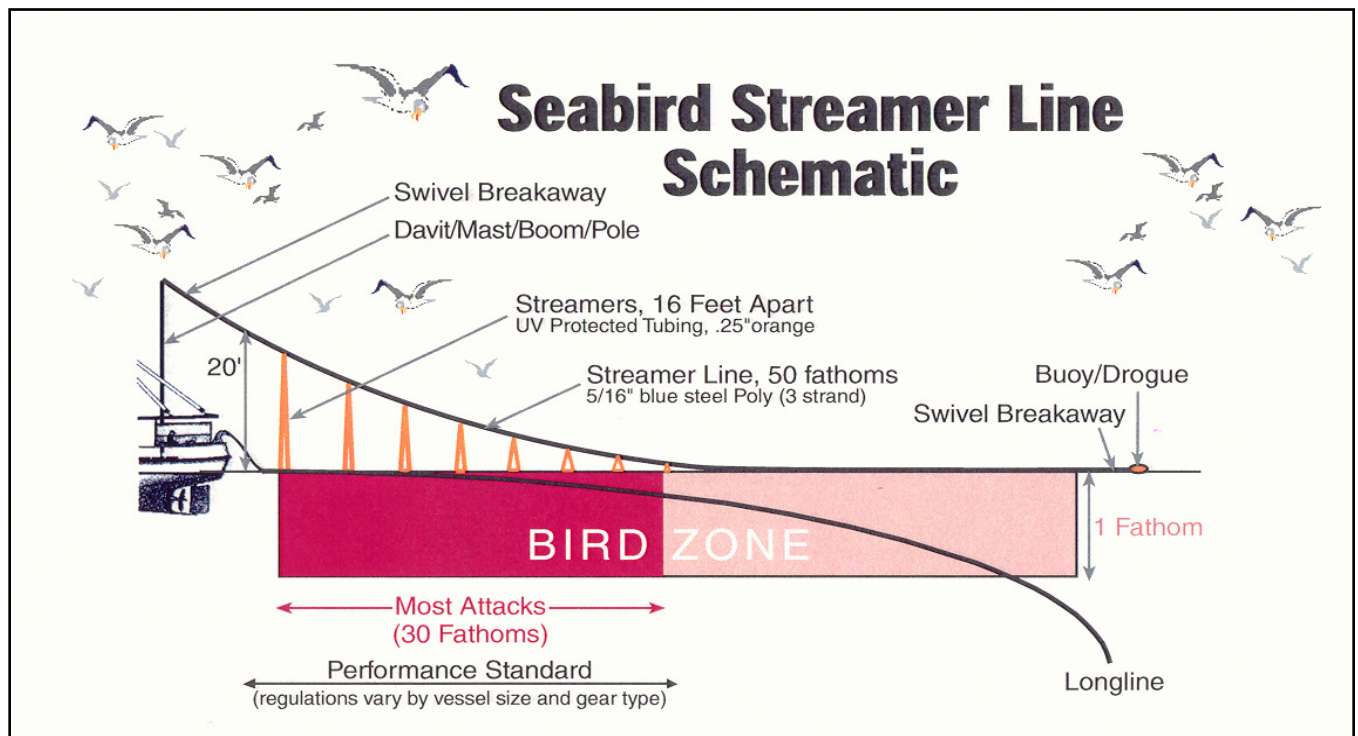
Seabird Streamer Line Schematic

Swivel Breakaway
Davit/Mast/Boom/Pole

Streamers, 16 Feet Apart
UV Protected Tubing, .25"orange

20'

Streamer Line, 50 fathoms
5/16" blue steel Poly (3 strand)

Buoy/Drogue
Swivel Breakaway

BIRD ZONE

1 Fathom

Most Attacks
(30 Fathoms)

Performance Standard
(regulations vary by vessel size and gear type)

Longline